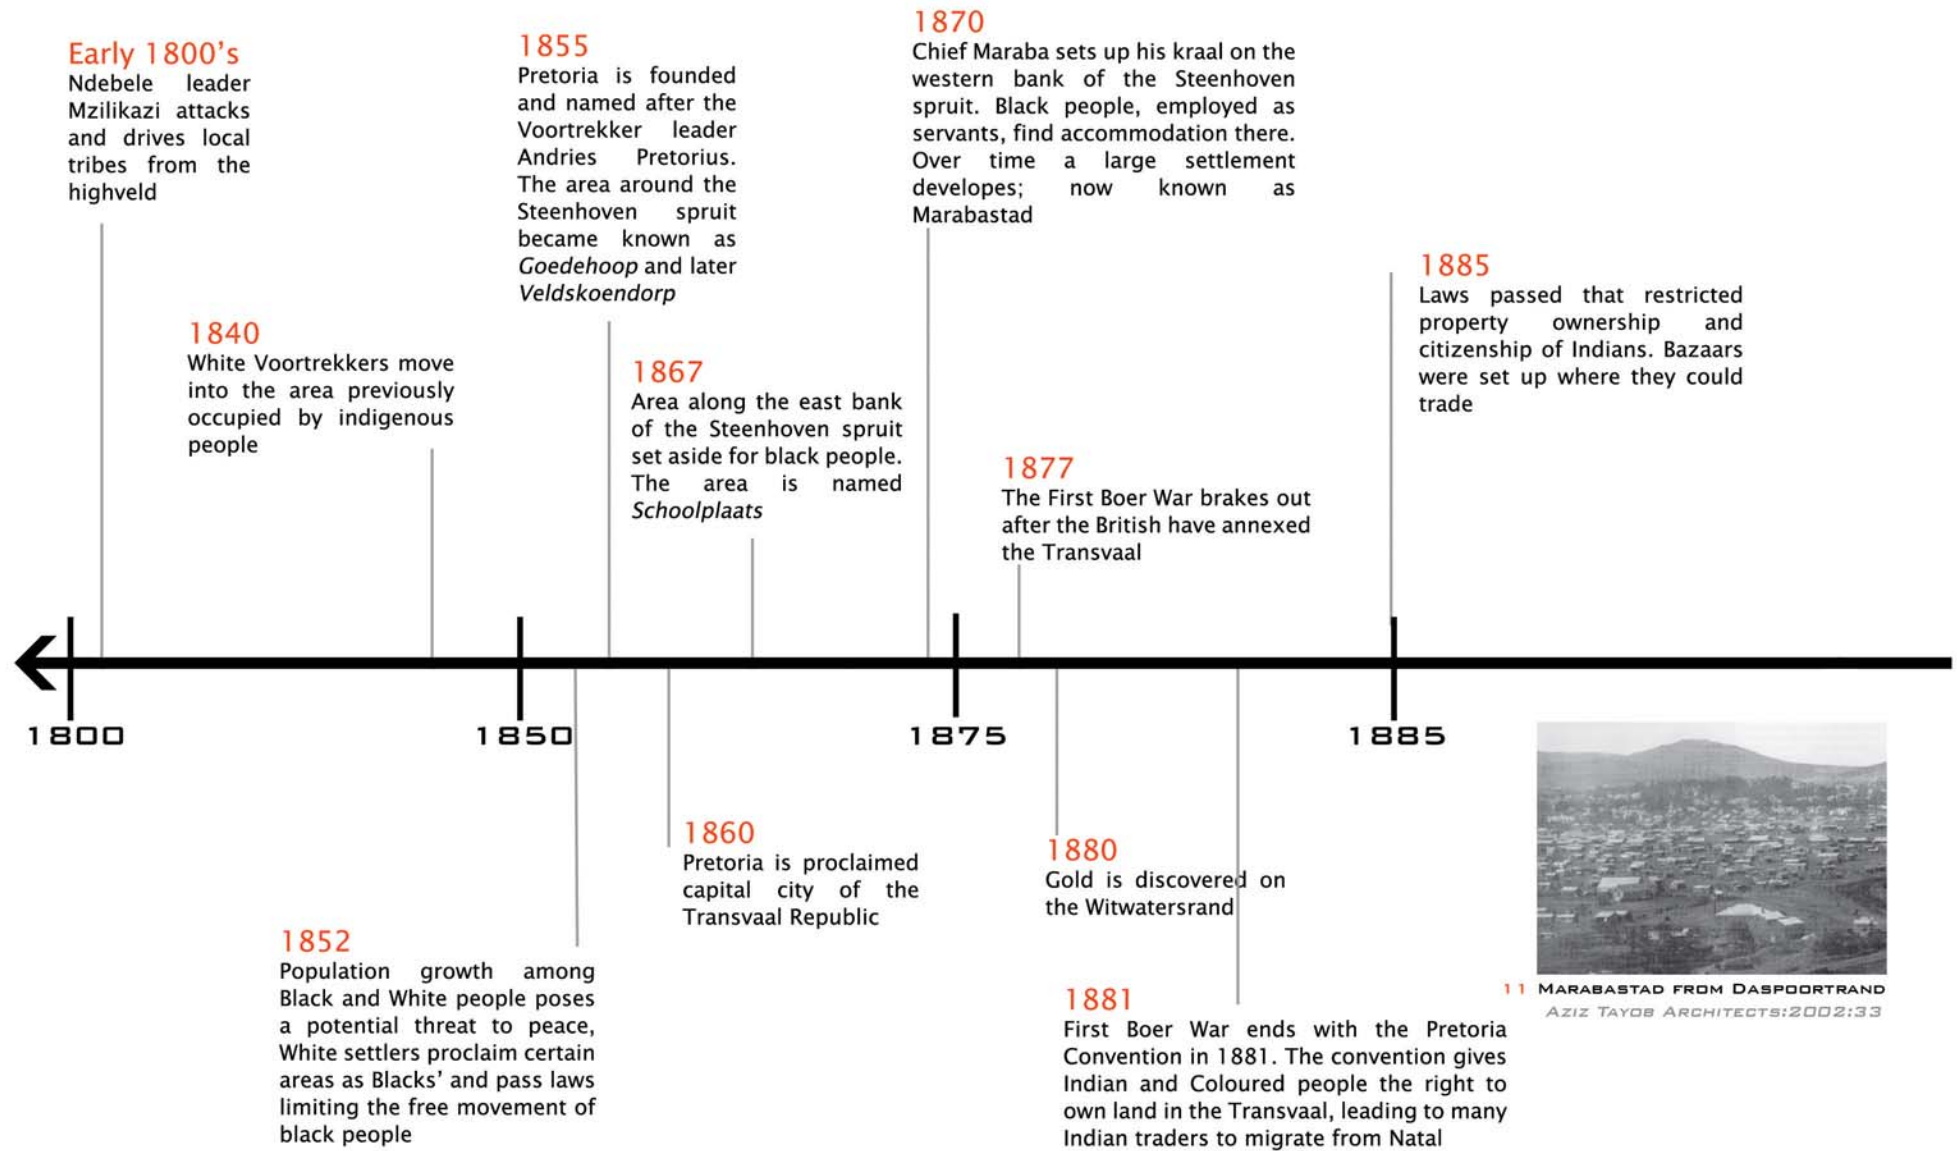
Early 1800's
Ndebele leader Mzilikazi attacks and drives local tribes from the highveld

1855
Pretoria is founded and named after the Voortrekker leader Andries Pretorius. The area around the Steenhoven spruit became known as *Goedehoop* and later *Veldskoendorp*

1870
Chief Maraba sets up his kraal on the western bank of the Steenhoven spruit. Black people, employed as servants, find accommodation there. Over time a large settlement developes; now known as Marabastad

1840
White Voortrekkers move into the area previously occupied by indigenous people

1867
Area along the east bank of the Steenhoven spruit set aside for black people. The area is named *Schoolplaats*

1877
The First Boer War brakes out after the British have annexed the Transvaal

1885
Laws passed that restricted property ownership and citizenship of Indians. Bazaars were set up where they could trade

1800

1850

1875

1885

1860
Pretoria is proclaimed capital city of the Transvaal Republic

1880
Gold is discovered on the Witwatersrand

1852
Population growth among Black and White people poses a potential threat to peace, White settlers proclaim certain areas as Blacks' and pass laws limiting the free movement of black people

1881
First Boer War ends with the Pretoria Convention in 1881. The convention gives Indian and Coloured people the right to own land in the Transvaal, leading to many Indian traders to migrate from Natal

11 Marabastad from Daspoortrand
Aziz Tayob Architects:2002:33